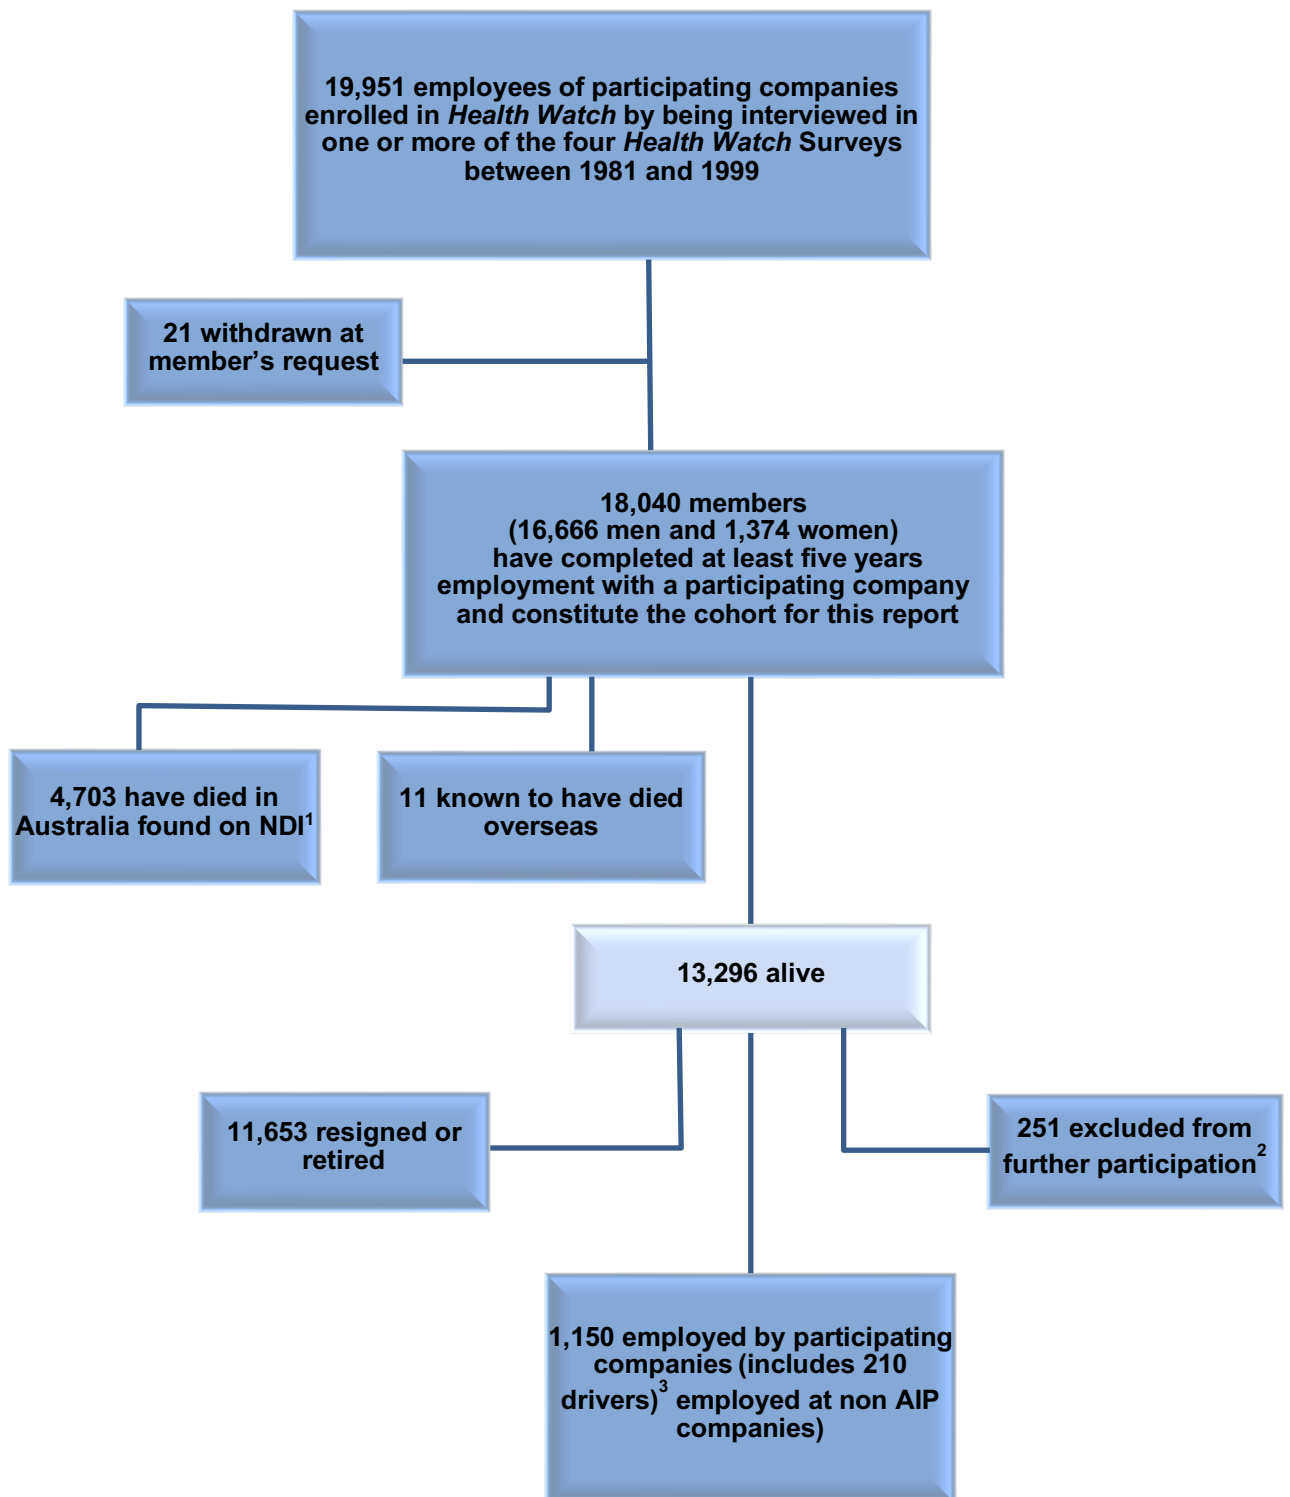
19,951 employees of participating companies enrolled in Health Watch by being interviewed in one or more of the four Health Watch Surveys between 1981 and 1999

21 withdrawn at member's request

18,040 members (16,666 men and 1,374 women) have completed at least five years employment with a participating company and constitute the cohort for this report

4,703 have died in Australia found on NDI$^1$

11 known to have died overseas

13,296 alive

11,653 resigned or retired

251 excluded from further participation$^2$

1,150 employed by participating companies (includes 210 drivers)$^3$ employed at non AIP companies)